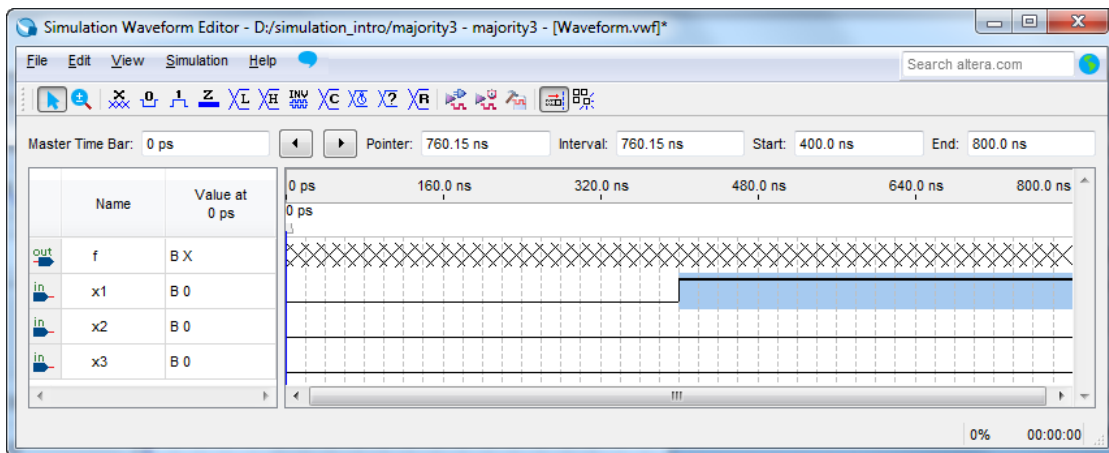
Simulation Waveform Editor - D:/simulation_intro/majority3 - majority3 - [Waveform.vwf]*

File Edit View Simulation Help

Search altera.com

Master Time Bar: 0 ps

Pointer: 760.15 ns

Interval: 760.15 ns

Start: 400.0 ns

End: 800.0 ns

| | Name | Value at 0 ps |
|---|---|---|
| out | f | B X |
| in | x1 | B 0 |
| in | x2 | B 0 |
| in | x3 | B 0 |

0 ps 160.0 ns 320.0 ns 480.0 ns 640.0 ns 800.0 ns

0 ps

0% 00:00:00